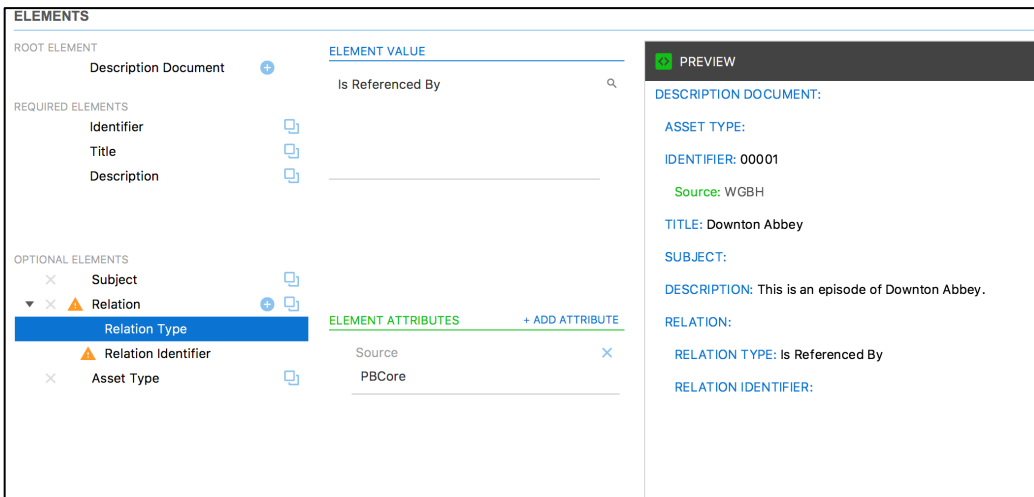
ELEMENTS

ROOT ELEMENT
Description Document

REQUIRED ELEMENTS
Identifier
Title
Description

OPTIONAL ELEMENTS
Subject
Relation
Relation Type
Relation Identifier
Asset Type

ELEMENT VALUE
Is Referenced By

ELEMENT ATTRIBUTES
+ ADD ATTRIBUTE
Source
PBCore

PREVIEW
DESCRIPTION DOCUMENT:
ASSET TYPE:
IDENTIFIER: 00001
Source: WGBH
TITLE: Downton Abbey
SUBJECT:
DESCRIPTION: This is an episode of Downton Abbey.
RELATION:
RELATION TYPE: Is Referenced By
RELATION IDENTIFIER: